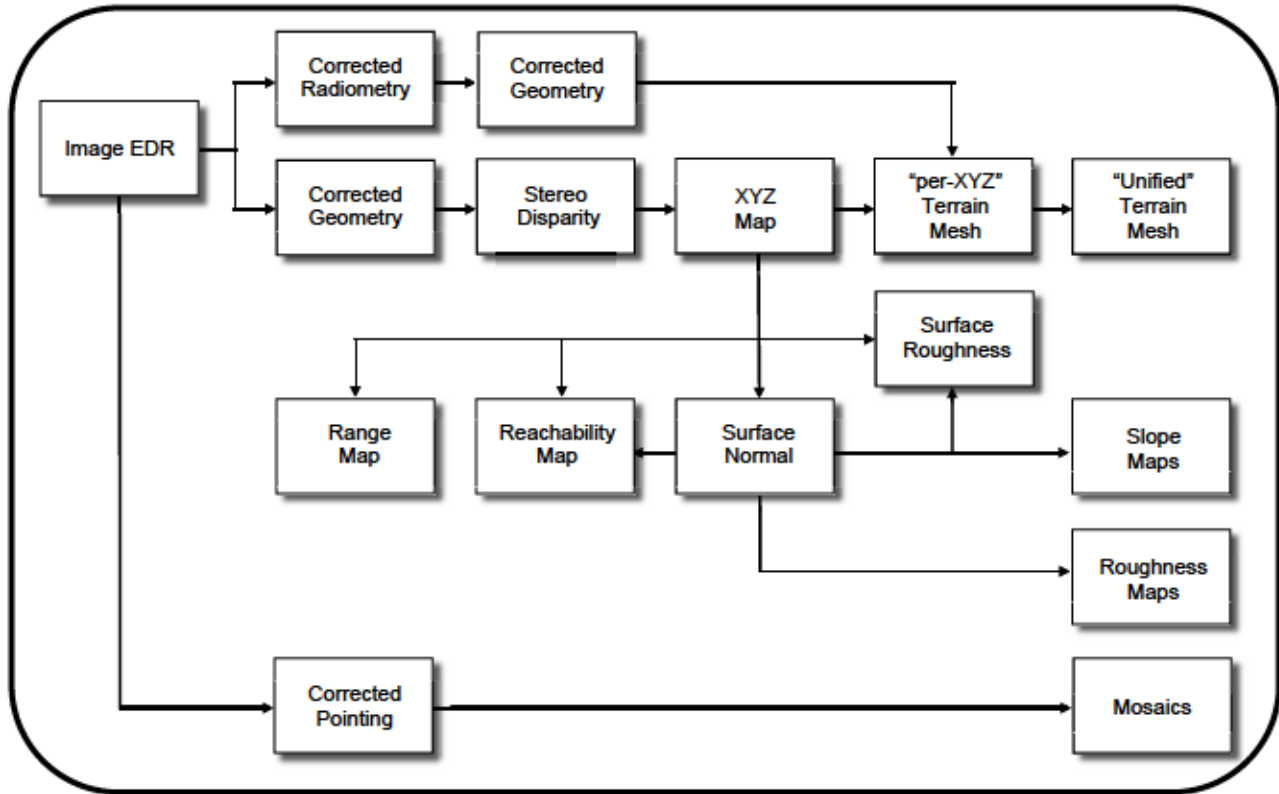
Image EDR

Corrected Radiometry

Corrected Geometry

Corrected Geometry

Stereo Disparity

XYZ Map

"per-XYZ" Terrain Mesh

"Unified" Terrain Mesh

Surface Roughness

Range Map

Reachability Map

Surface Normal

Slope Maps

Roughness Maps

Corrected Pointing

Mosaics